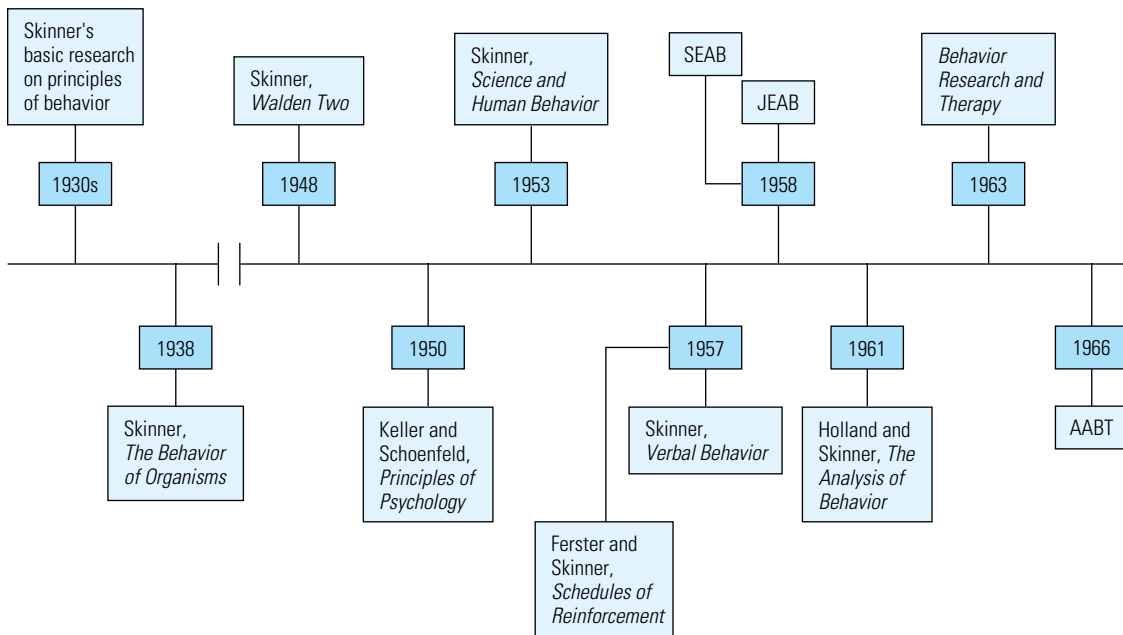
Skinner's basic research on principles of behavior

1930s

1938

Skinner, *The Behavior of Organisms*

Skinner, *Walden Two*

1948

1950

Keller and Schoenfeld, *Principles of Psychology*

Skinner, *Science and Human Behavior*

1953

1957

Skinner, *Verbal Behavior*

Ferster and Skinner, *Schedules of Reinforcement*

SEAB

JEAB

1958

1961

Holland and Skinner, *The Analysis of Behavior*

*Behavior Research and Therapy*

1963

1966

AABT